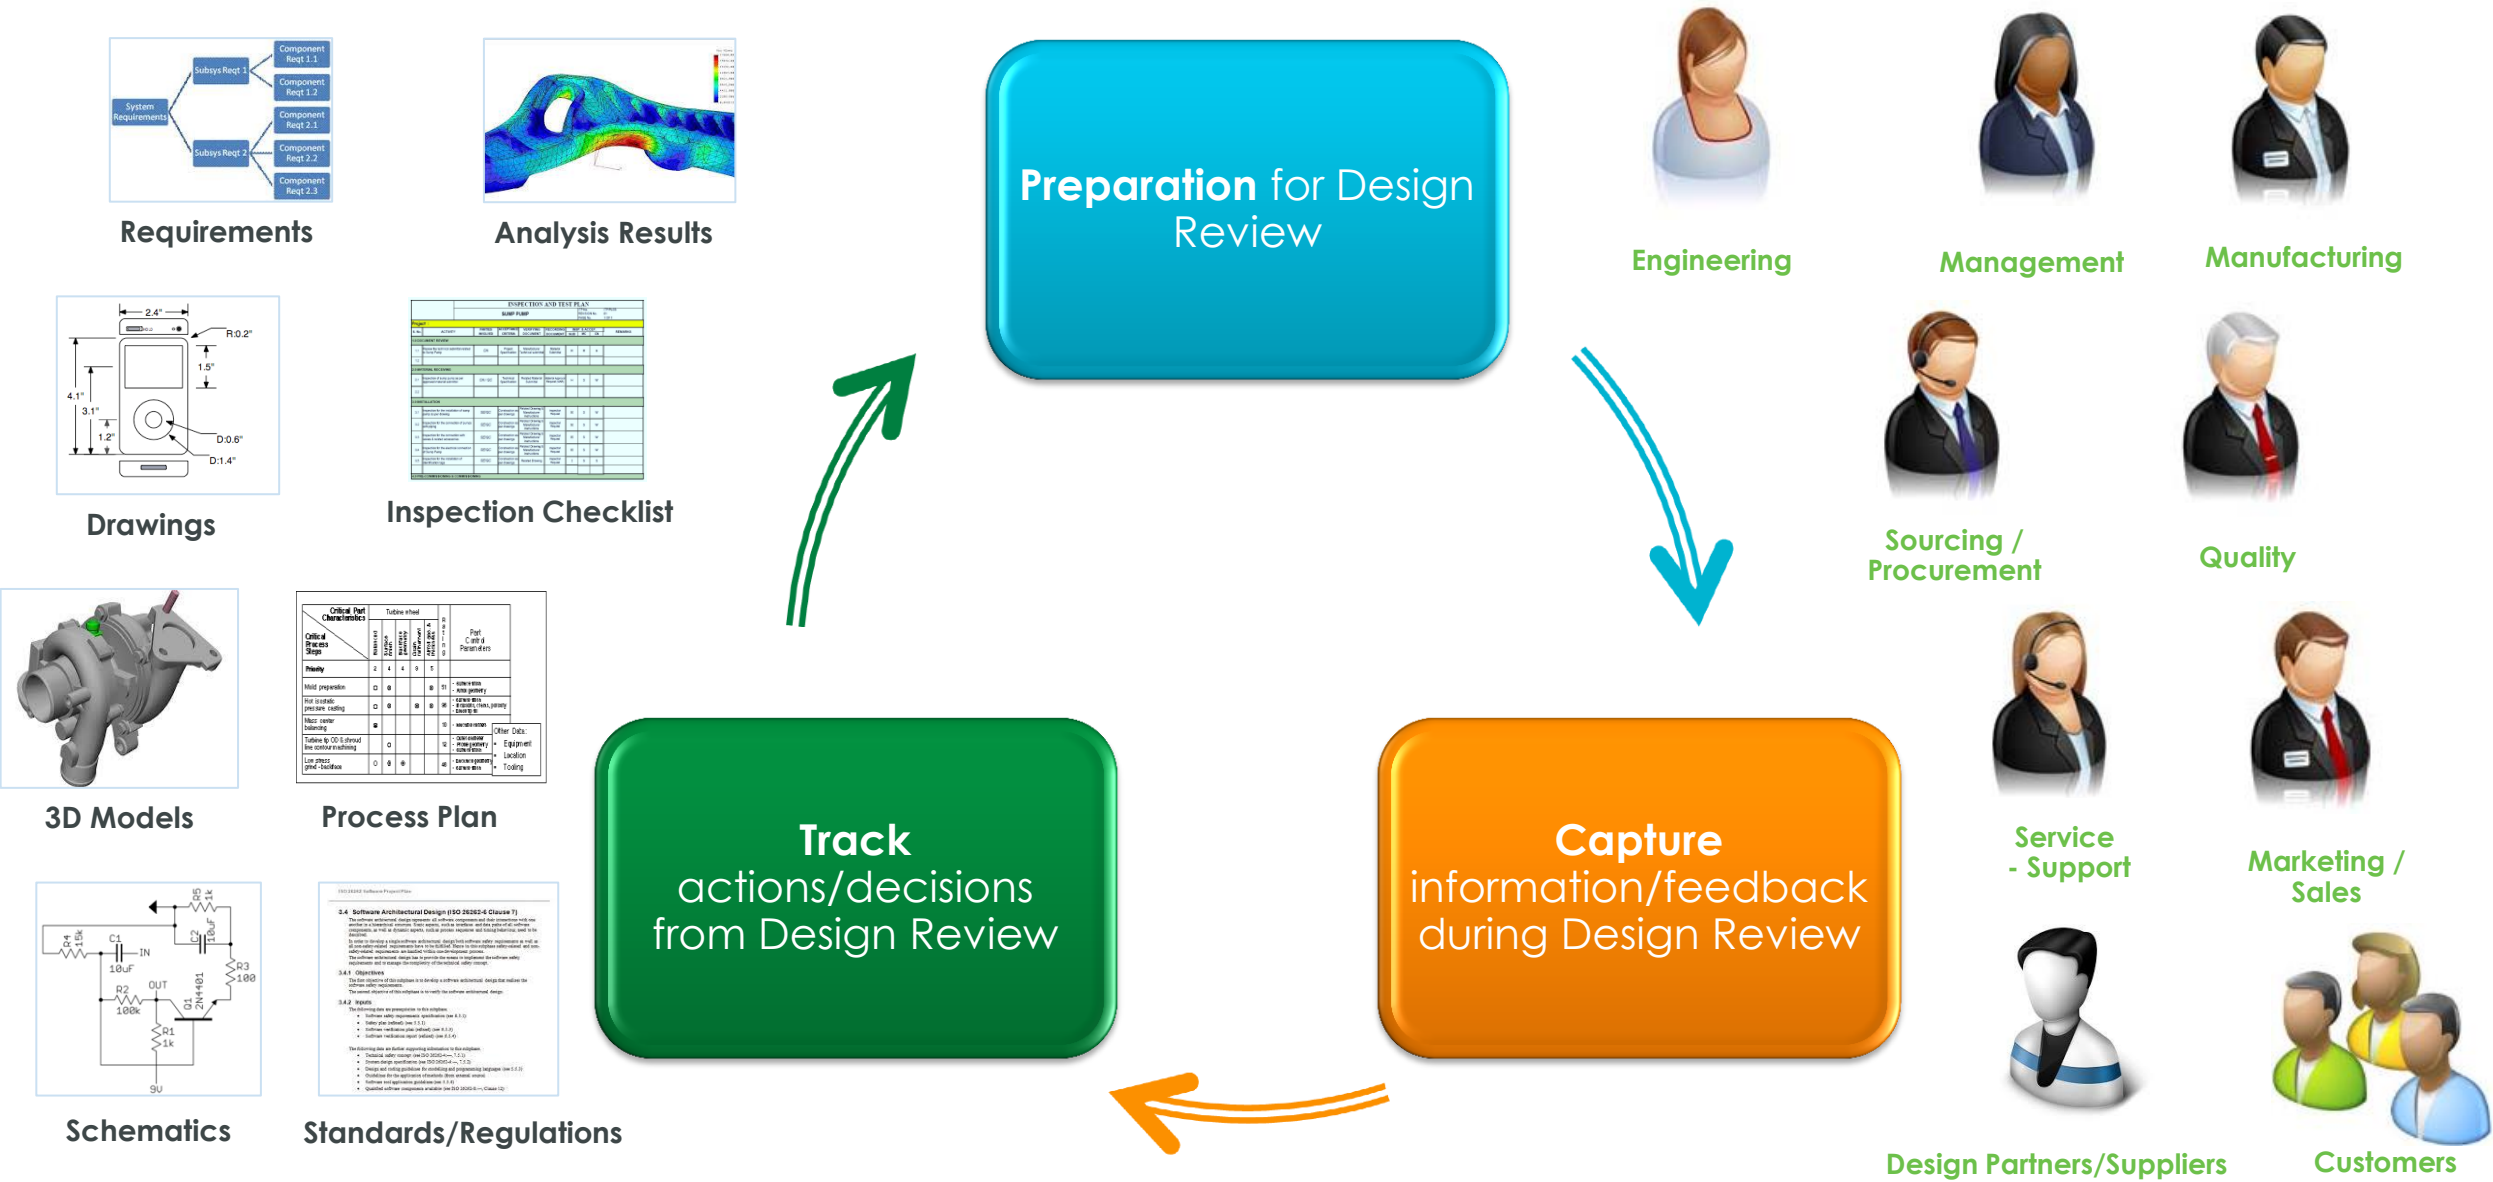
System Requirements

Subsys Reqt 1

Subsys Reqt 2

Component Reqt 1.1

Component Reqt 1.2

Component Reqt 2.1

Component Reqt 2.2

Component Reqt 2.3

Requirements

Analysis Results

Preparation for Design Review

Engineering

Management

Manufacturing

2.4"

R:0.2"

1.5"

4.1"

3.1"

1.2"

D:0.6"

D:1.4"

Drawings

INSPECTION AND TEST PLAN

Inspection Checklist

Sourcing / Procurement

Quality

3D Models

Critical Part Characteristics

Turbine wheel

Critical Process Steps

Part Control Parameters

Priority

Mold preparation

Hot isostatic pressure casting

Mass center balancing

Turbine tip OD & shroud line contour machining

Low stress grind - backface

Other Data:

Equipment

Location

Tooling

Process Plan

Track actions/decisions from Design Review

Capture information/feedback during Design Review

Service - Support

Marketing / Sales

R4 15k

C1

IN

10uF

R2 100k

OUT

R1 1k

R5 1k

C2 10uF

R3 100

Q1 2N4401

9V

Schematics

3.4 Software Architectural Design (ISO 26262-6 Clause 7)

3.4.1 Objectives

3.4.2 Inputs

Standards/Regulations

Design Partners/Suppliers

Customers